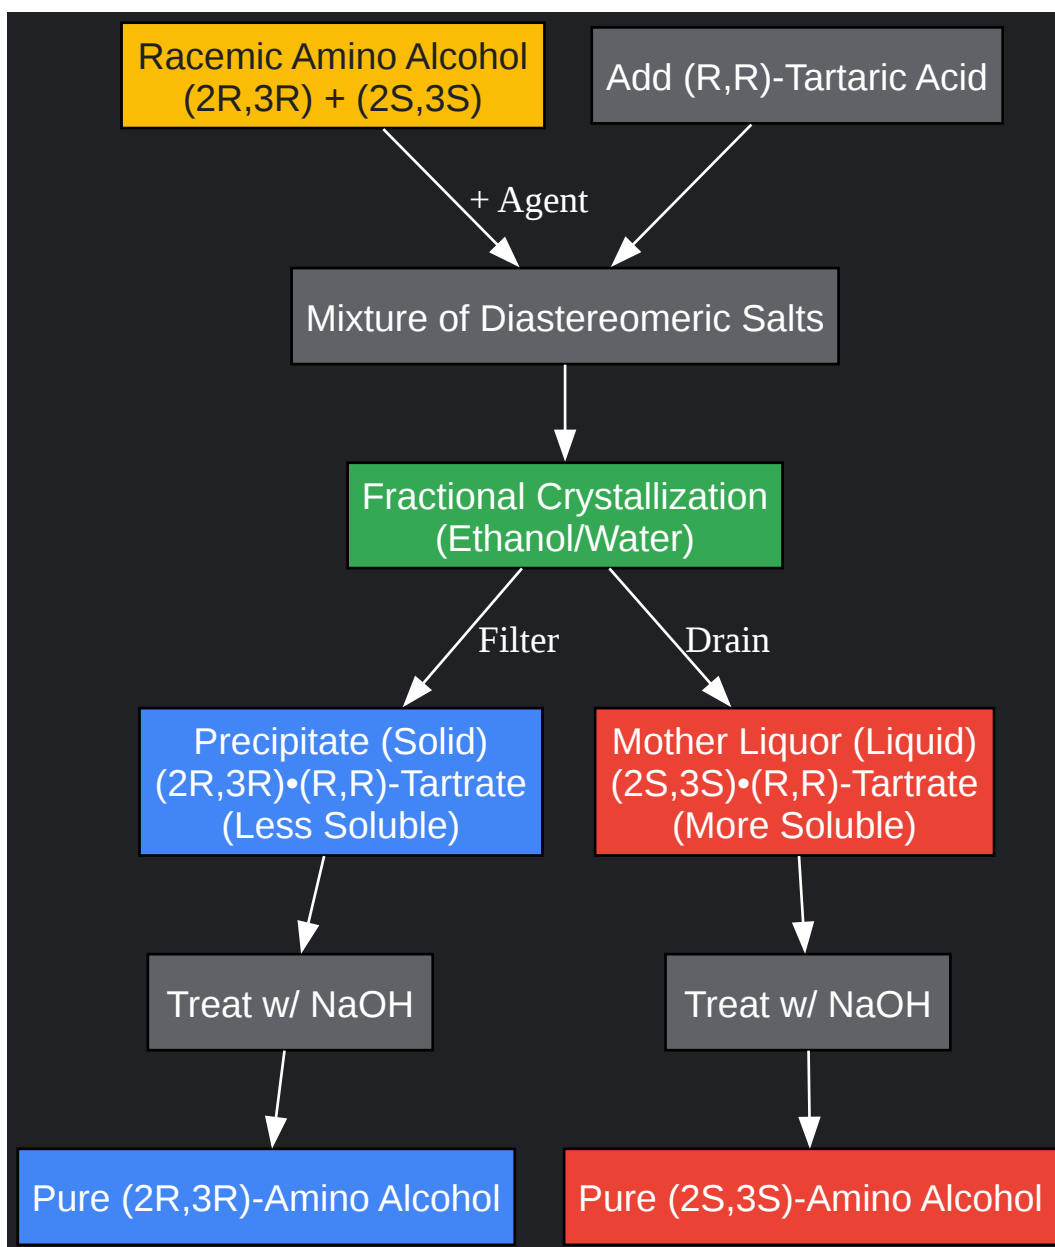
Racemic Amino Alcohol
(2R,3R) + (2S,3S)

Add (R,R)-Tartaric Acid

+ Agent

Mixture of Diastereomeric Salts

Fractional Crystallization
(Ethanol/Water)

Filter

Drain

Precipitate (Solid)
(2R,3R)•(R,R)-Tartrate
(Less Soluble)

Mother Liquor (Liquid)
(2S,3S)•(R,R)-Tartrate
(More Soluble)

Treat w/ NaOH

Treat w/ NaOH

Pure (2R,3R)-Amino Alcohol

Pure (2S,3S)-Amino Alcohol